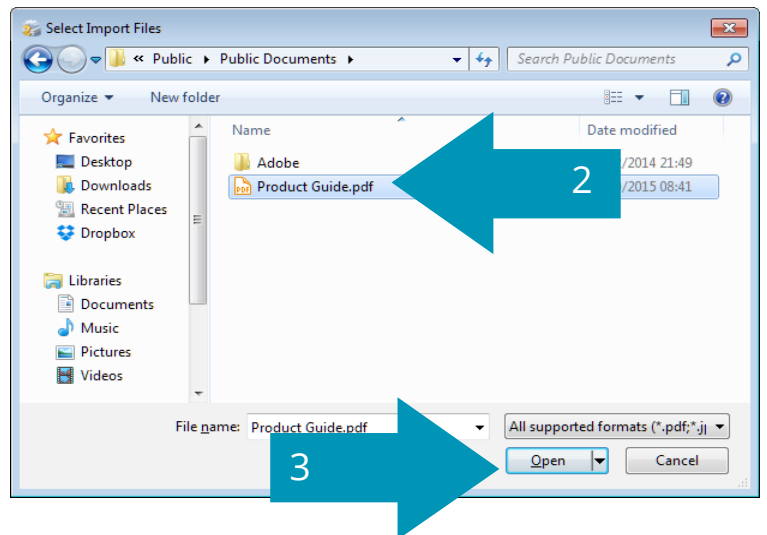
Select Import Files

« Public ▸ Public Documents ▸

Search Public Documents

Organize ▾ New folder

Favorites
Desktop
Downloads
Recent Places
Dropbox

Libraries
Documents
Music
Pictures
Videos

Name

Date modified

Adobe
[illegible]/2014 21:49

Product Guide.pdf
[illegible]/2015 08:41

2

File name: Product Guide.pdf

All supported formats (*.pdf;*.j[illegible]

3

Open

Cancel